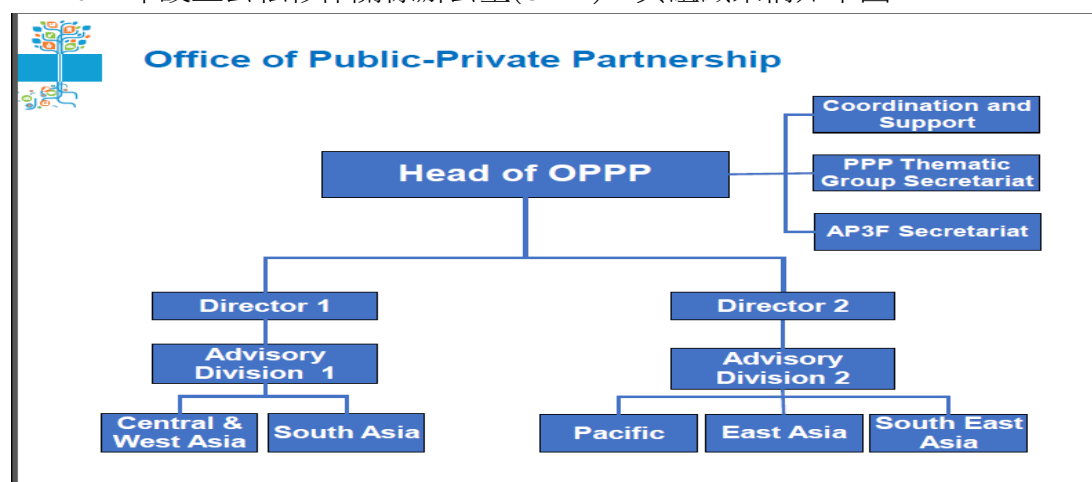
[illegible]

Office of Public-Private Partnership

Head of OPPP

Coordination and Support

PPP Thematic Group Secretariat

AP3F Secretariat

Director 1

Advisory Division 1

Central & West Asia

South Asia

Director 2

Advisory Division 2

Pacific

East Asia

South East Asia